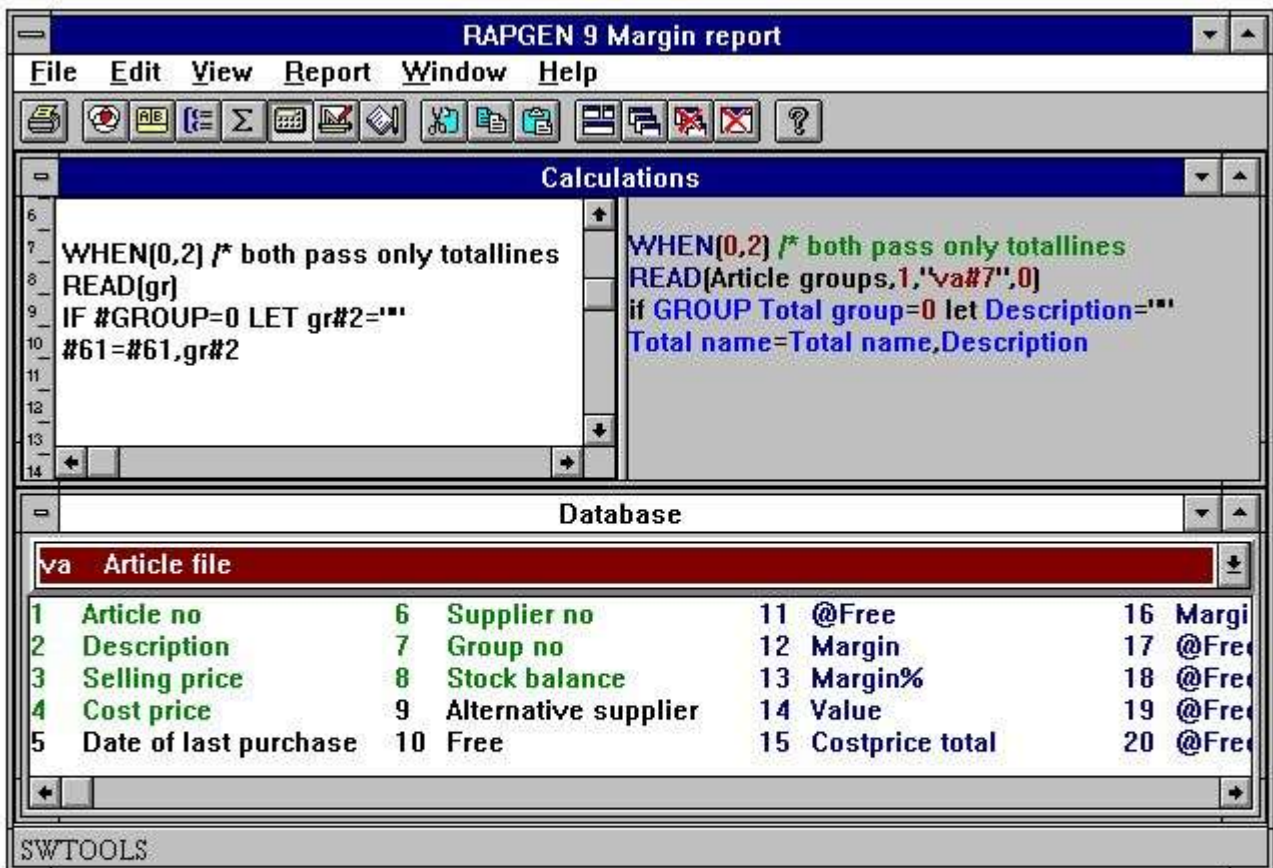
RAPGEN 9 Margin report

File Edit View Report Window Help

Calculations

6
7 WHEN(0,2) /* both pass only totallines
8 READ(gr)
9 IF #GROUP=0 LET gr#2=""
10 #61=#61,gr#2
11
12
13
14

WHEN(0,2) /* both pass only totallines
READ(Article groups,1,"va#7",0)
if GROUP Total group=0 let Description=""
Total name=Total name,Description

Database

va Article file

| | | | | | | | |
|---|---|---|---|---|---|---|---|
| 1 | Article no | 6 | Supplier no | 11 | @Free | 16 | Margi |
| 2 | Description | 7 | Group no | 12 | Margin | 17 | @Fre |
| 3 | Selling price | 8 | Stock balance | 13 | Margin% | 18 | @Fre |
| 4 | Cost price | 9 | Alternative supplier | 14 | Value | 19 | @Fre |
| 5 | Date of last purchase | 10 | Free | 15 | Costprice total | 20 | @Fre |

SWTOOLS